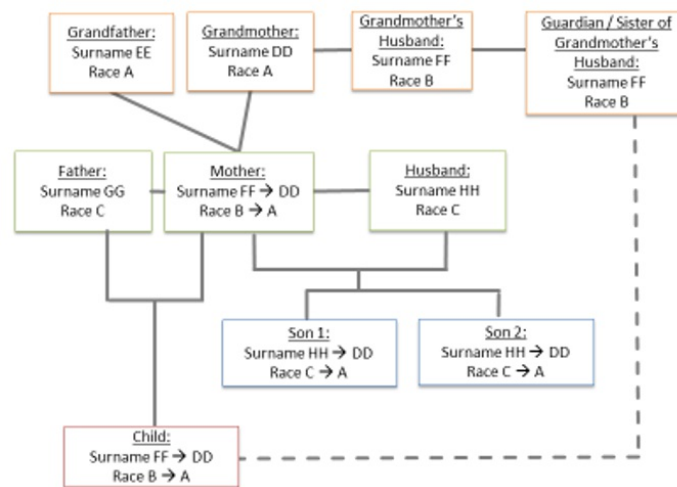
Grandfather:
Surname EE
Race A

Grandmother:
Surname DD
Race A

Grandmother's Husband:
Surname FF
Race B

Guardian / Sister of Grandmother's Husband:
Surname FF
Race B

Father:
Surname GG
Race C

Mother:
Surname FF → DD
Race B → A

Husband:
Surname HH
Race C

Son 1:
Surname HH → DD
Race C → A

Son 2:
Surname HH → DD
Race C → A

Child:
Surname FF → DD
Race B → A